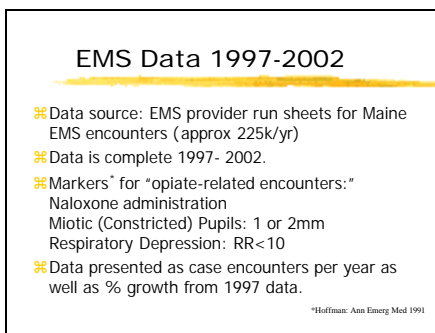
EMS Data 1997-2002

Data source: EMS provider run sheets for Maine EMS encounters (approx 225k/yr)

Data is complete 1997- 2002.

Markers* for "opiate-related encounters:"
Naloxone administration
Miotic (Constricted) Pupils: 1 or 2mm
Respiratory Depression: RR<10

Data presented as case encounters per year as well as % growth from 1997 data.

*Hoffman: Ann Emerg Med 1991